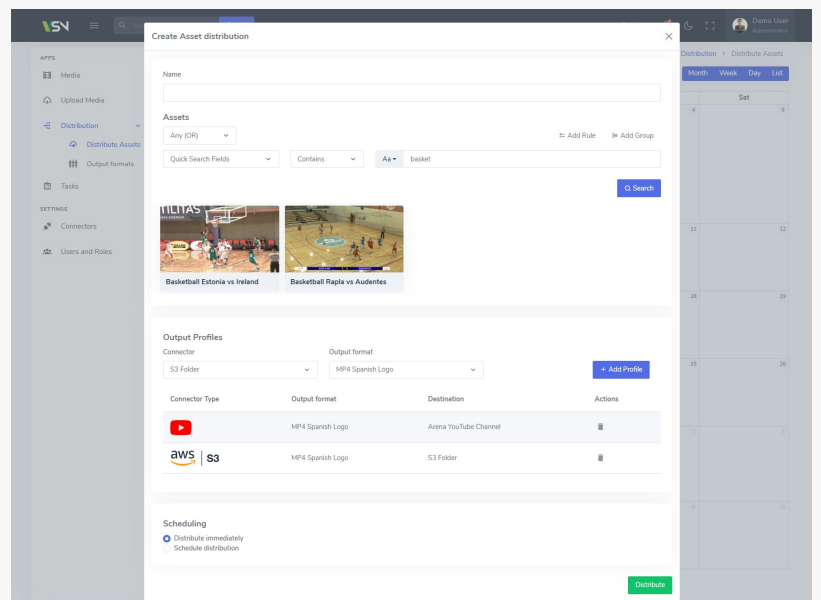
VSN

Demo User
Administrator

APPS
Media
Upload Media
Distribution
Distribute Assets
Output formats
Tasks
SETTINGS
Connectors
Users and Roles

Distribution > Distribute Assets
Month Week Day List
Sat
5
11 12
18 19
25 26
2 3
9 10

Create Asset distribution

Name

Assets
Any (OR)
Add Rule
Add Group
Quick Search Fields
Contains
Aa
basket
Search

Basketball Estonia vs Ireland
Basketball Rapla vs Audentes

Output Profiles
Connector
S3 Folder
Output format
MP4 Spanish Logo
+ Add Profile

| Connector Type | Output format | Destination | Actions |
|---|---|---|---|
| | MP4 Spanish Logo | Arena YouTube Channel | |
| aws S3 | MP4 Spanish Logo | S3 Folder | |

Scheduling
Distribute immediately
Schedule distribution

Distribute